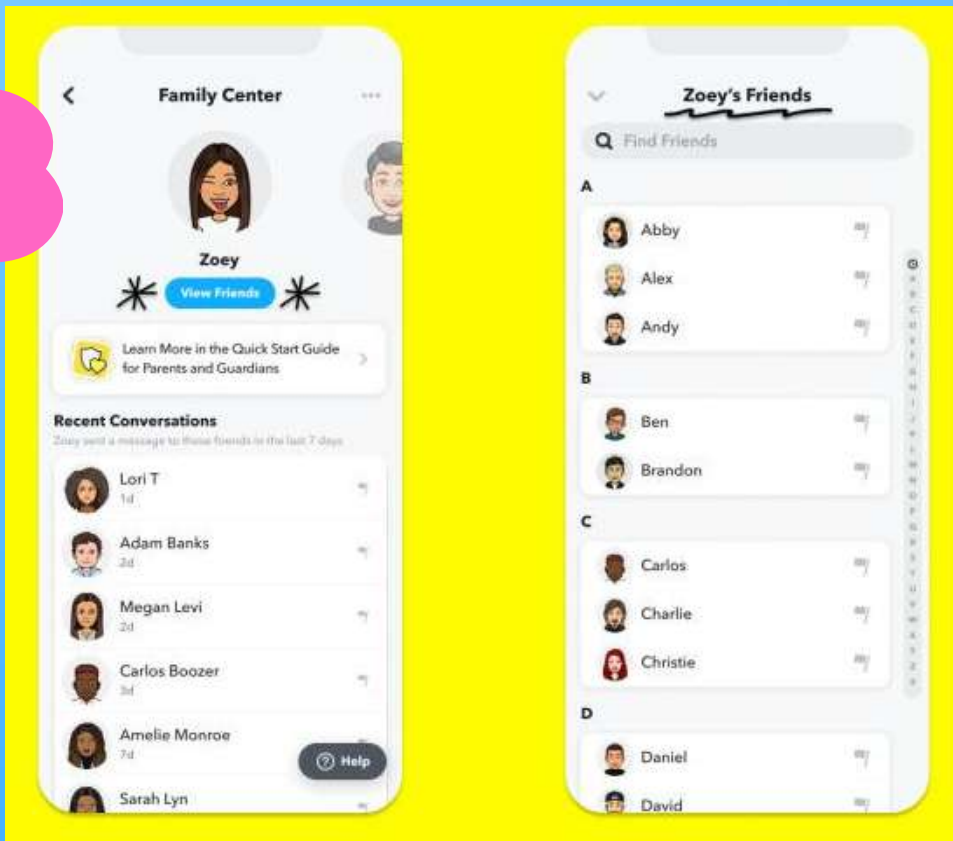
Family Center

Zoey

View Friends

Learn More in the Quick Start Guide for Parents and Guardians

Recent Conversations

Zoey sent a message to these friends in the last 7 days

Lori T
1d

Adam Banks
2d

Megan Levi
2d

Carlos Boozer
3d

Amelie Monroe
7d

Help

Sarah Lyn

Zoey's Friends

Find Friends

A

Abby

Alex

Andy

B

Ben

Brandon

C

Carlos

Charlie

Christie

D

Daniel

David